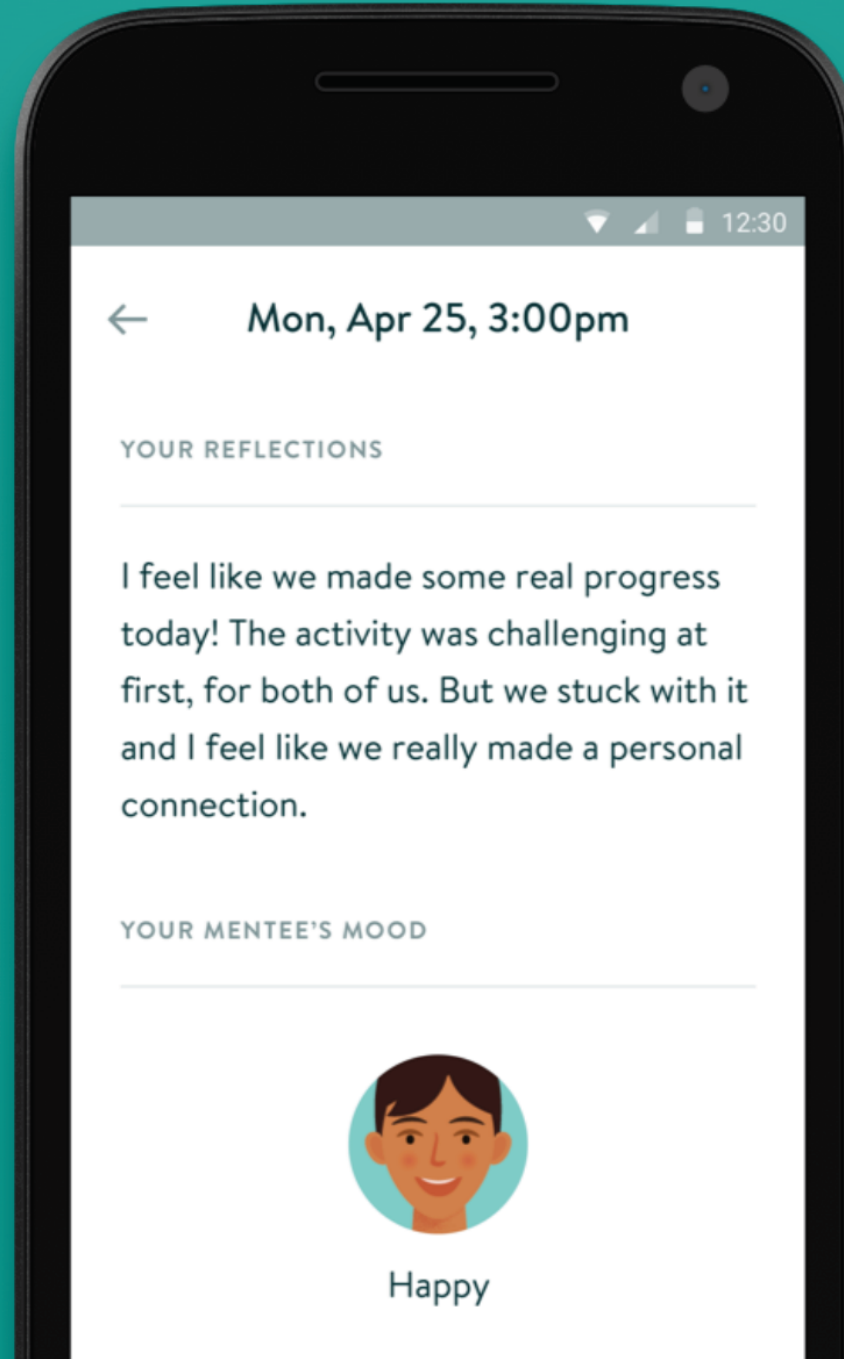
12:30

←

Mon, Apr 25, 3:00pm

YOUR REFLECTIONS

I feel like we made some real progress today! The activity was challenging at first, for both of us. But we stuck with it and I feel like we really made a personal connection.

YOUR MENTEE'S MOOD

Happy